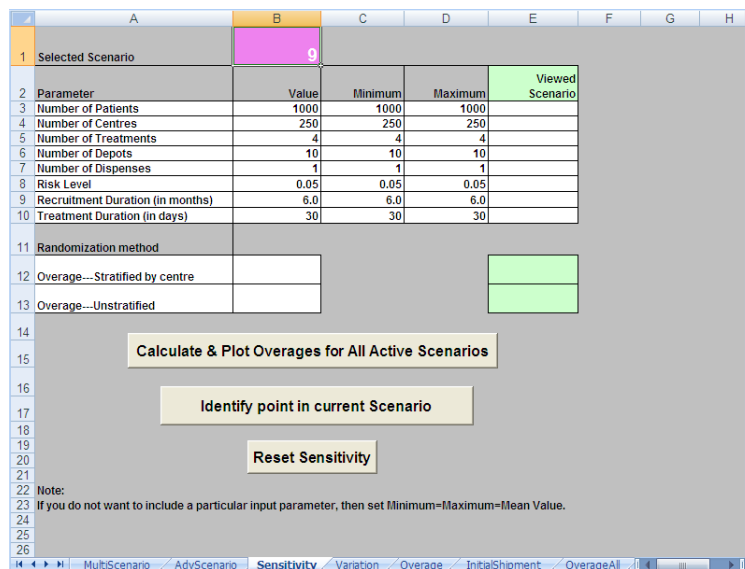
| | A | B | C | D | E | F | G | H |
|---|---|---|---|---|---|---|---|---|
| 1 | Selected Scenario | 9 | | | | | | |
| 2 | Parameter | Value | Minimum | Maximum | Viewed Scenario | | | |
| 3 | Number of Patients | 1000 | 1000 | 1000 | | | | |
| 4 | Number of Centres | 250 | 250 | 250 | | | | |
| 5 | Number of Treatments | 4 | 4 | 4 | | | | |
| 6 | Number of Depots | 10 | 10 | 10 | | | | |
| 7 | Number of Dispenses | 1 | 1 | 1 | | | | |
| 8 | Risk Level | 0.05 | 0.05 | 0.05 | | | | |
| 9 | Recruitment Duration (in months) | 6.0 | 6.0 | 6.0 | | | | |
| 10 | Treatment Duration (in days) | 30 | 30 | 30 | | | | |
| 11 | Randomization method | | | | | | | |
| 12 | Overage---Stratified by centre | | | | | | | |
| 13 | Overage---Unstratified | | | | | | | |
| 14 | | | | | | | | |
| 15 | Calculate & Plot Overages for All Active Scenarios | | | | | | | |
| 16 | | | | | | | | |
| 17 | Identify point in current Scenario | | | | | | | |
| 18 | | | | | | | | |
| 19 | | | | | | | | |
| 20 | Reset Sensitivity | | | | | | | |
| 21 | | | | | | | | |
| 22 | Note: | | | | | | | |
| 23 | If you do not want to include a particular input parameter, then set Minimum=Maximum=Mean Value. | | | | | | | |
| 24 | | | | | | | | |
| 25 | | | | | | | | |
| 26 | | | | | | | | |

MultiScenario | AdvScenario | Sensitivity | Variation | Overage | InitialShipment | OverageAll